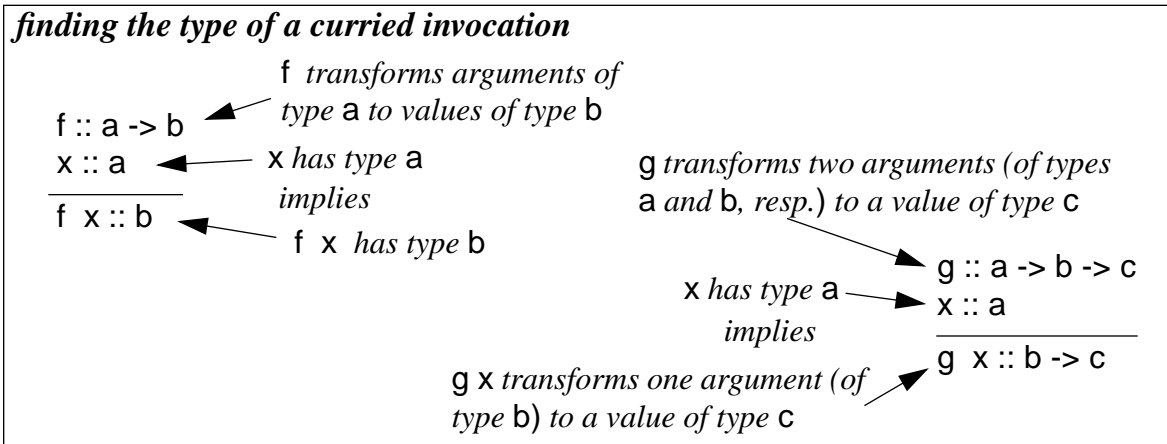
finding the type of a curried invocation

f :: a -> b

f transforms arguments of type a to values of type b

x :: a

x has type a

implies

f x :: b

f x has type b

g transforms two arguments (of types a and b, resp.) to a value of type c

g :: a -> b -> c

x has type a

x :: a

implies

g x :: b -> c

g x transforms one argument (of type b) to a value of type c